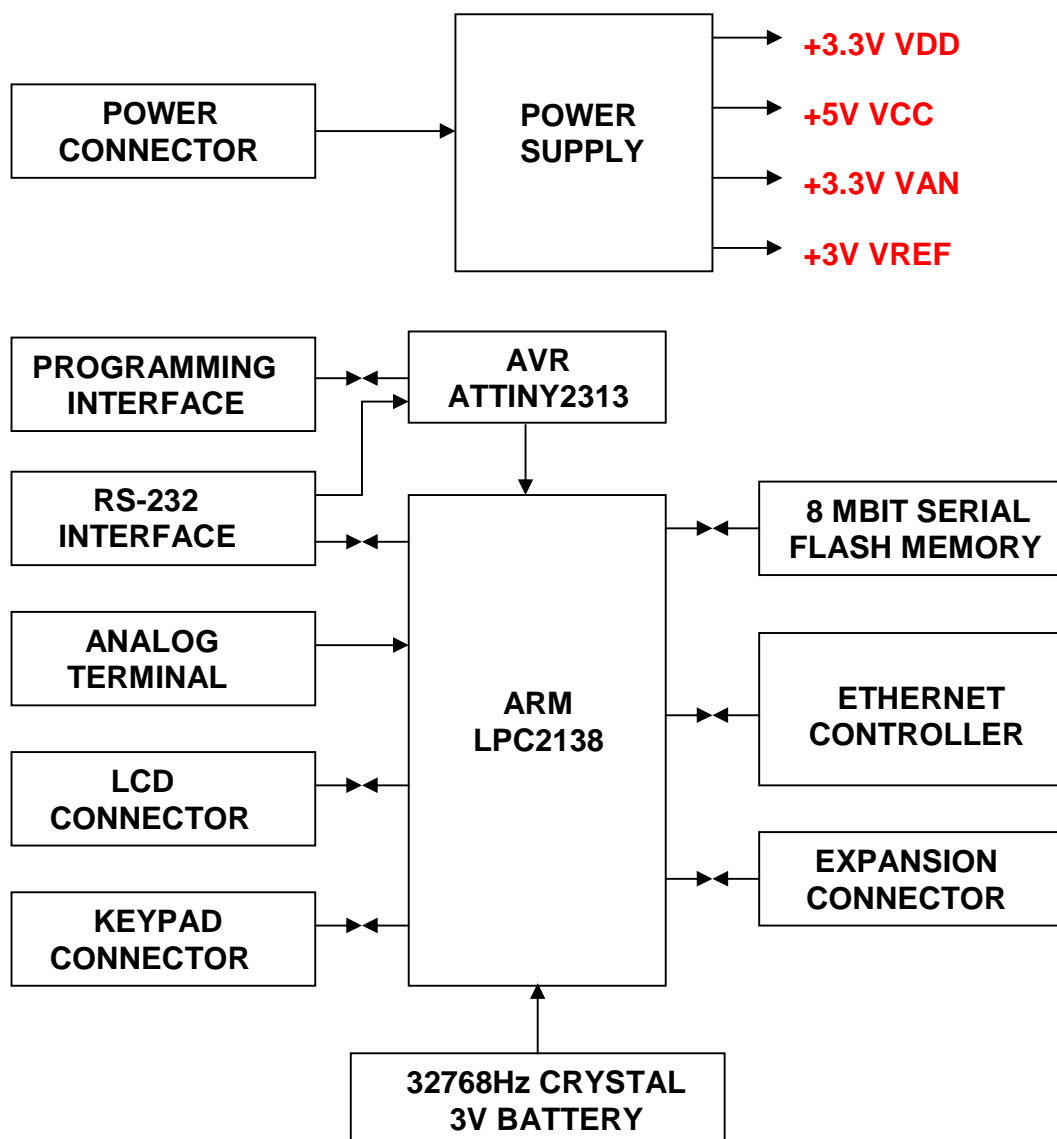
POWER CONNECTOR

POWER SUPPLY

+3.3V VDD

+5V VCC

+3.3V VAN

+3V VREF

PROGRAMMING INTERFACE

AVR ATTINY2313

RS-232 INTERFACE

8 MBIT SERIAL FLASH MEMORY

ANALOG TERMINAL

ARM LPC2138

ETHERNET CONTROLLER

LCD CONNECTOR

EXPANSION CONNECTOR

KEYPAD CONNECTOR

32768Hz CRYSTAL 3V BATTERY